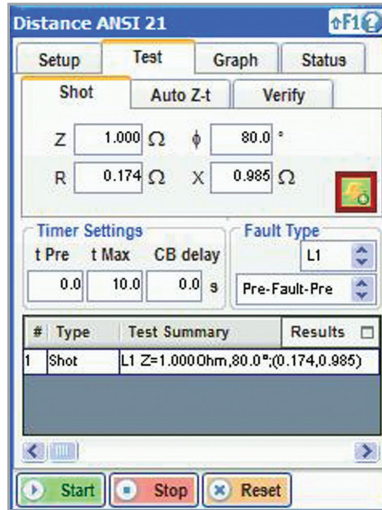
Distance ANSI 21
⇧F1②

Setup | Test | Graph | Status

Shot | Auto Z-t | Verify

Z 1.000 Ω ϕ 80.0 °

R 0.174 Ω X 0.985 Ω

Timer Settings
t Pre t Max CB delay
0.0 10.0 0.0 s

Fault Type
L1
Pre-Fault-Pre

| # | Type | Test Summary | Results |
|---|---|---|---|
| 1 | Shot | L1 Z=1.000 Ohm,80.0°;(0.174,0.985) | |

Start Stop Reset